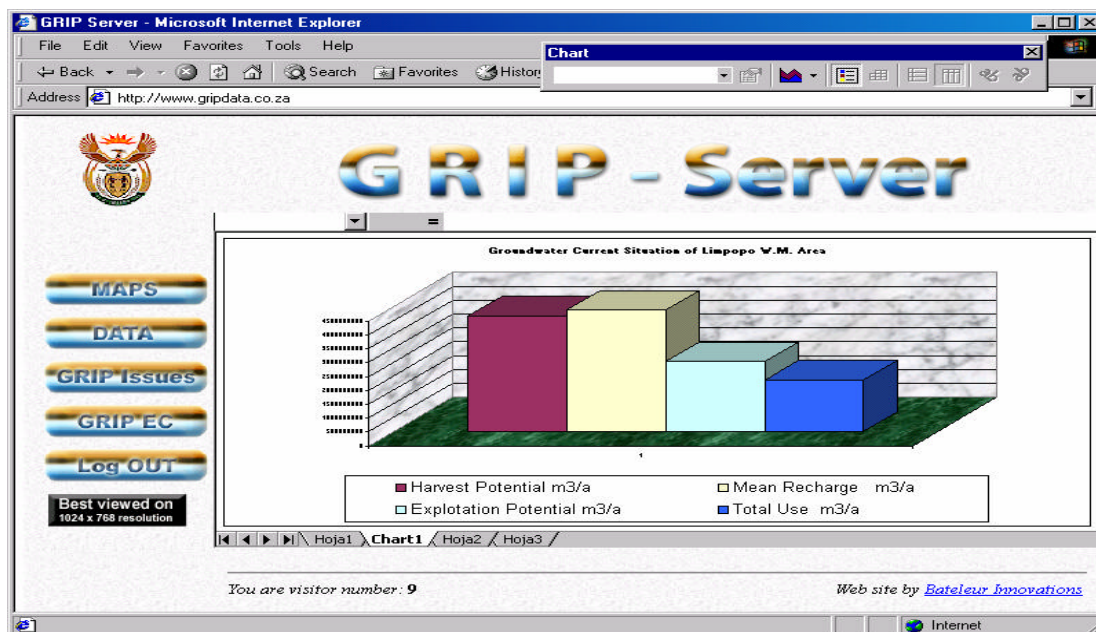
GRIP Server - Microsoft Internet Explorer

File Edit View Favorites Tools Help

Chart

Back Search Favorites History

Address http://www.gripdata.co.za

GRIP - Server

=

Groundwater Current Situation of Limpopo W.M. Area

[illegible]

1

Harvest Potential m3/a

Mean Recharge m3/a

Explotation Potential m3/a

Total Use m3/a

Hoja1 Chart1 Hoja2 Hoja3

MAPS

DATA

GRIP Issues

GRIP EC

Log OUT

Best viewed on
1024 x 768 resolution

You are visitor number: 9

Web site by Bateleur Innovations

Internet